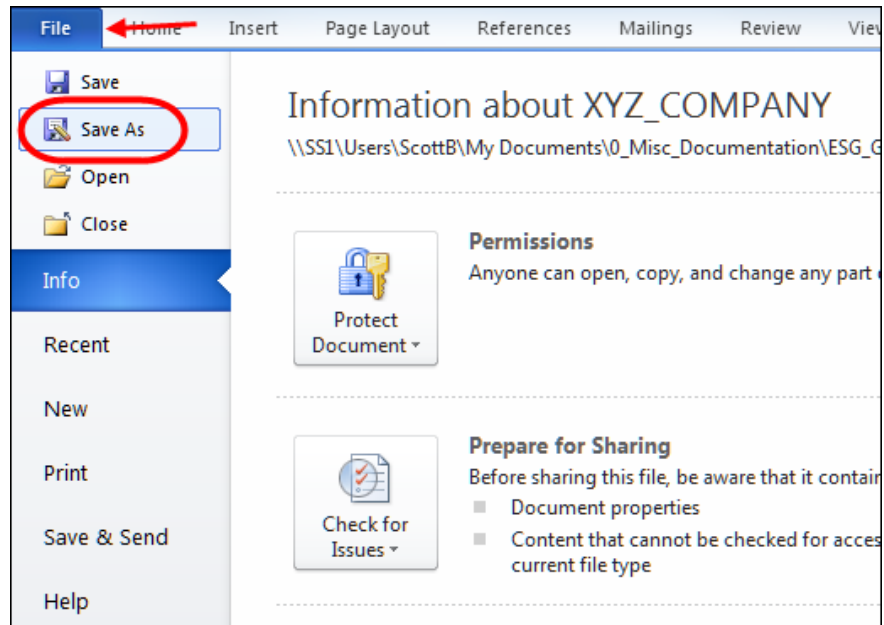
File Home Insert Page Layout References Mailings Review View

Save
Save As
Open
Close
Info
Recent
New
Print
Save & Send
Help

Information about XYZ_COMPANY
\\SS1\Users\ScottB\My Documents\0_Misc_Documentation\ESG_G

Protect Document

Permissions
Anyone can open, copy, and change any part o

Check for Issues

Prepare for Sharing
Before sharing this file, be aware that it contain
Document properties
Content that cannot be checked for acces
current file type